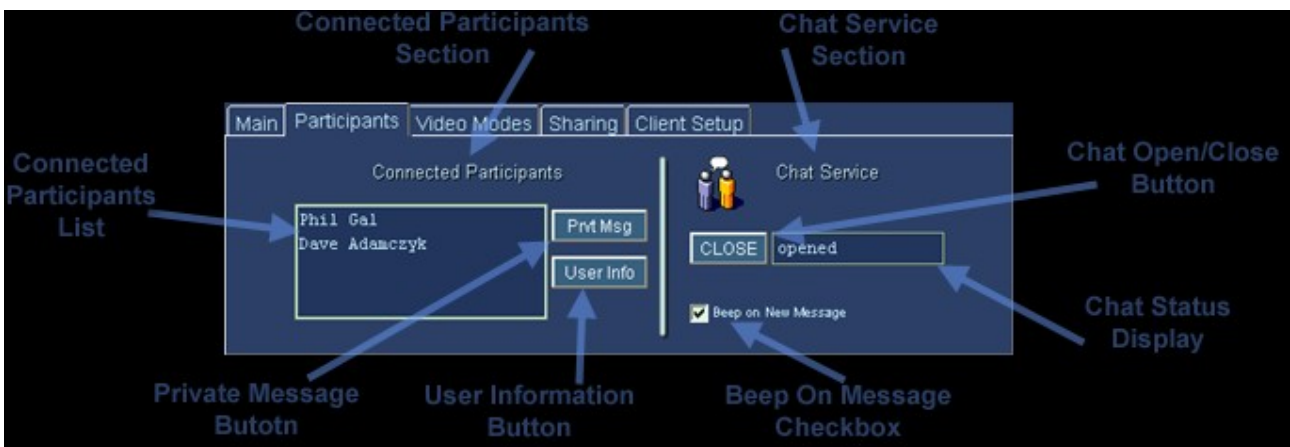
Connected Participants Section

Chat Service Section

Main | Participants | Video Modes | Sharing | Client Setup

Connected Participants List

Connected Participants

Phil Gal
Dave Adamczyk

Prvt Msg

User Info

Chat Service

Chat Open/Close Button

CLOSE

opened

Beep on New Message

Chat Status Display

Private Message Butotn

User Information Button

Beep On Message Checkbox